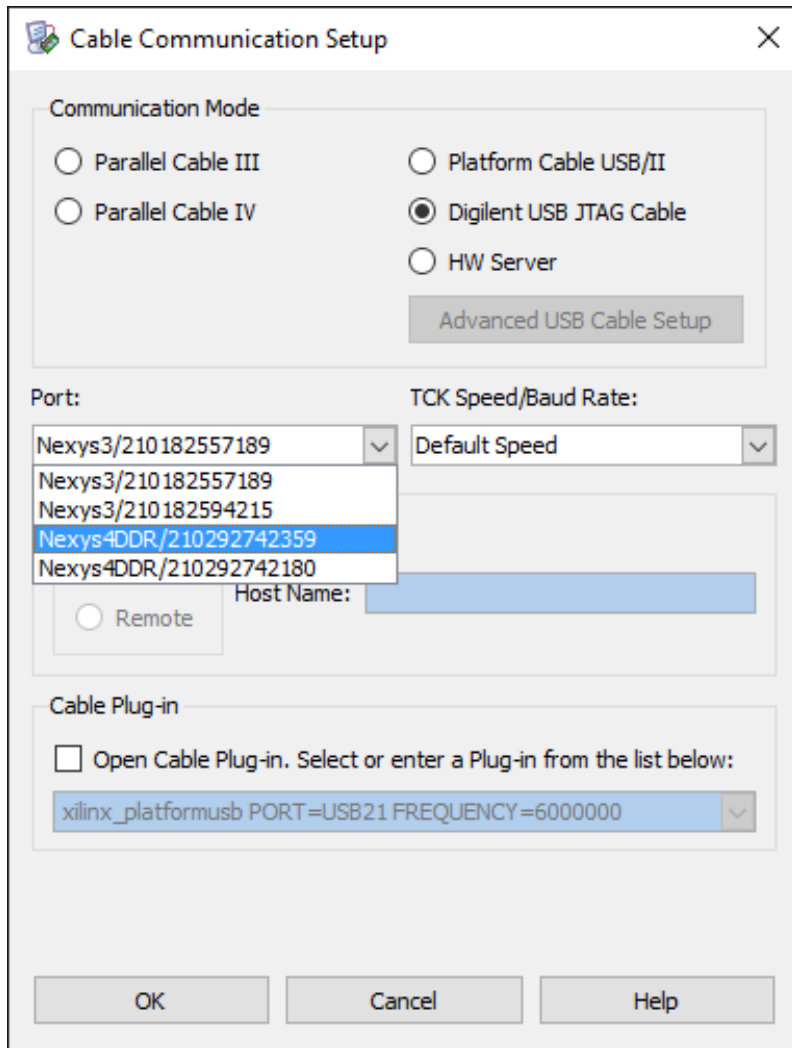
Cable Communication Setup
×

Communication Mode

Parallel Cable III
Parallel Cable IV
Platform Cable USB/II
Digilent USB JTAG Cable
HW Server
Advanced USB Cable Setup

Port:
Nexys3/210182557189
Nexys3/210182557189
Nexys3/210182594215
Nexys4DDR/210292742359
Nexys4DDR/210292742180

TCK Speed/Baud Rate:
Default Speed

Remote
Host Name:

Cable Plug-in

Open Cable Plug-in. Select or enter a Plug-in from the list below:
xilinx_platformusb PORT=USB21 FREQUENCY=6000000

OK
Cancel
Help